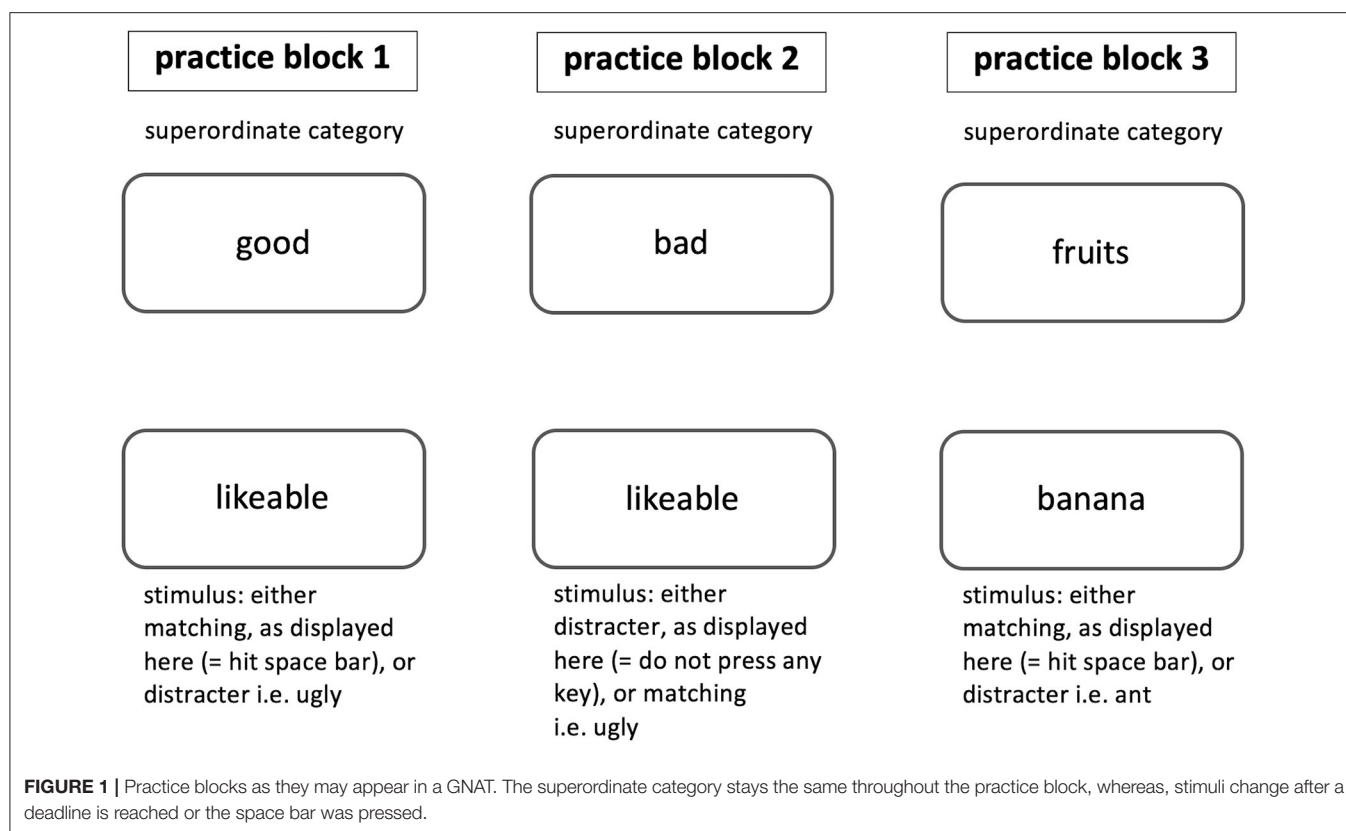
practice block 1

superordinate category

good

likeable

stimulus: either matching, as displayed here (= hit space bar), or distracter i.e. ugly

practice block 2

superordinate category

bad

likeable

stimulus: either distracter, as displayed here (= do not press any key), or matching i.e. ugly

practice block 3

superordinate category

fruits

banana

stimulus: either matching, as displayed here (= hit space bar), or distracter i.e. ant

FIGURE 1 | Practice blocks as they may appear in a GNAT. The superordinate category stays the same throughout the practice block, whereas, stimuli change after a deadline is reached or the space bar was pressed.